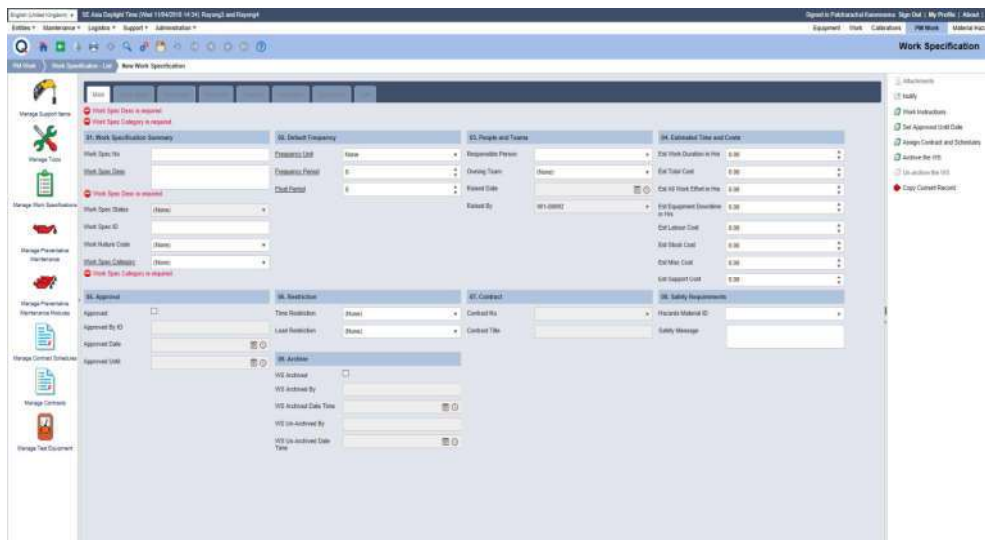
English (United Kingdom) SE Asia Daylight Time (Wed 11/04/2018 14:34) Rayong3 and Rayong4

Signed in Pakkaracha Kanmanee Sign Out | My Profile | About

Entities Maintenance Logistics Support Administration

Equipment Work Calibrations PM Work Material Inv

Work Specification

PM Work Work Specification - List New Work Specification

Manage Support Items

Manage Tools

Manage Work Specifications

Manage Preventative Maintenance

Manage Preventative Maintenance Routines

Manage Contract Schedules

Manage Contracts

Manage Test Equipment

Main

Work Spec Desc is required
Work Spec Category is required

01. Work Specification Summary

Work Spec No

Work Spec Desc

Work Spec Desc is required

Work Spec Status (None)

Work Spec ID

Work Nature Code (None)

Work Spec Category (None)

Work Spec Category is required

02. Default Frequency

Frequency Unit None

Frequency Period 0

Float Period 0

03. People and Teams

Responsible Person

Owning Team (None)

Raised Date

Raised By WY-00092

04. Estimated Time and Costs

Est Work Duration in Hrs 0.00

Est Total Cost 0.00

Est All Work Effort in Hrs 0.00

Est Equipment Downtime in Hrs 0.00

Est Labour Cost 0.00

Est Stock Cost 0.00

Est Misc Cost 0.00

Est Support Cost 0.00

05. Approval

Approved

Approved By ID

Approved Date

Approved Until

06. Restriction

Time Restriction (None)

Load Restriction (None)

07. Contract

Contract No

Contract Title

08. Safety Requirements

Hazards Material ID

Safety Message

09. Archive

WS Archived

WS Archived By

WS Archived Date Time

WS Un-Archived By

WS Un-Archived Date Time

Attachments

Notify

Work Instructions

Set Approved Until Date

Assign Contract and Schedules

Archive the WS

Un-archive the WS

Copy Current Record